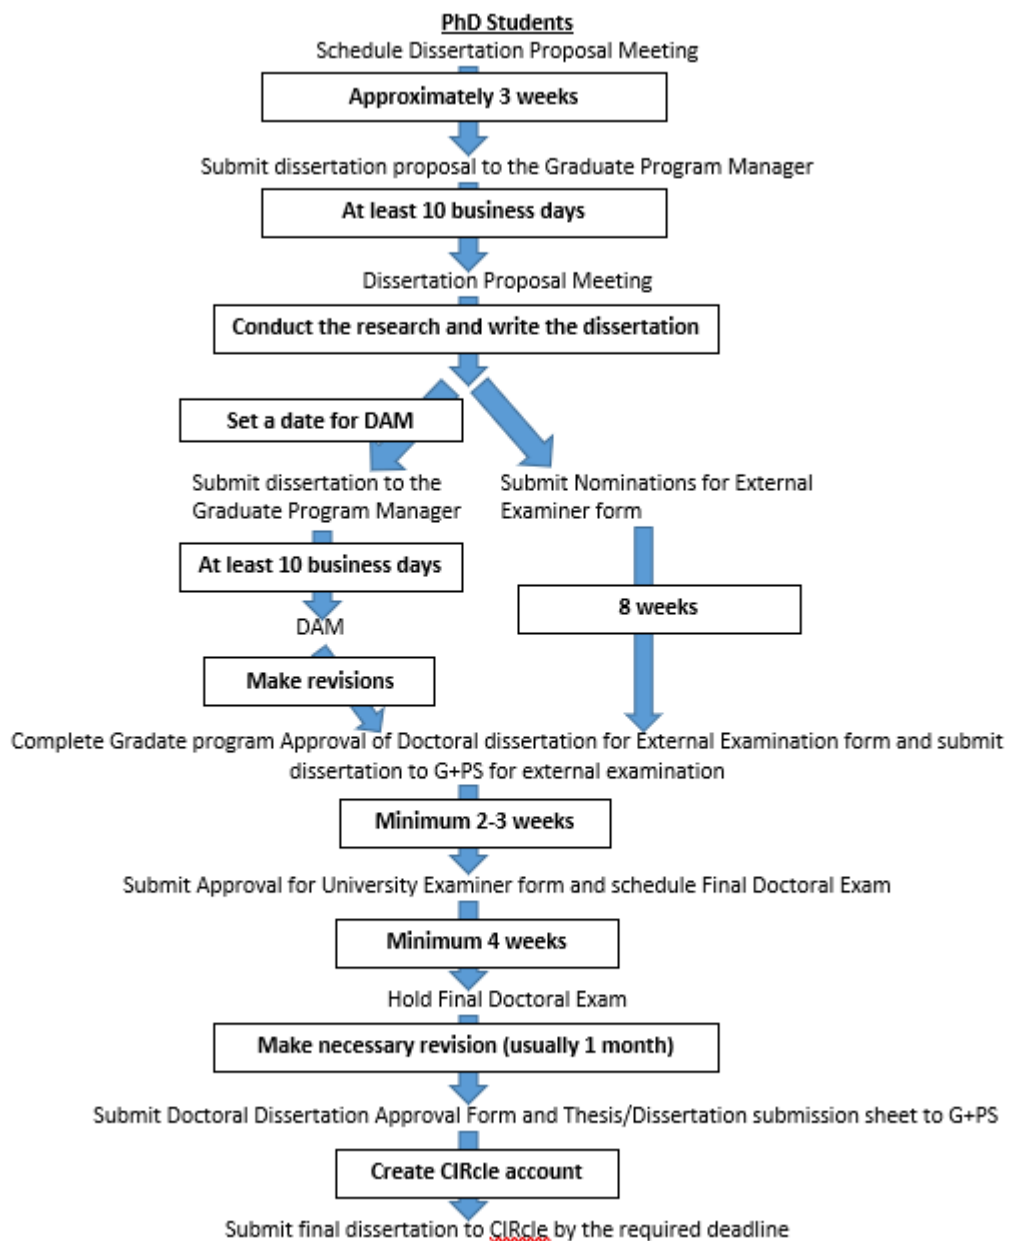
PhD Students

Schedule Dissertation Proposal Meeting

Approximately 3 weeks

Submit dissertation proposal to the Graduate Program Manager

At least 10 business days

Dissertation Proposal Meeting

Conduct the research and write the dissertation

Set a date for DAM

Submit dissertation to the Graduate Program Manager

At least 10 business days

DAM

Make revisions

Submit Nominations for External Examiner form

8 weeks

Complete Gradate program Approval of Doctoral dissertation for External Examination form and submit dissertation to G+PS for external examination

Minimum 2-3 weeks

Submit Approval for University Examiner form and schedule Final Doctoral Exam

Minimum 4 weeks

Hold Final Doctoral Exam

Make necessary revision (usually 1 month)

Submit Doctoral Dissertation Approval Form and Thesis/Dissertation submission sheet to G+PS

Create CIRcle account

Submit final dissertation to CIRcle by the required deadline